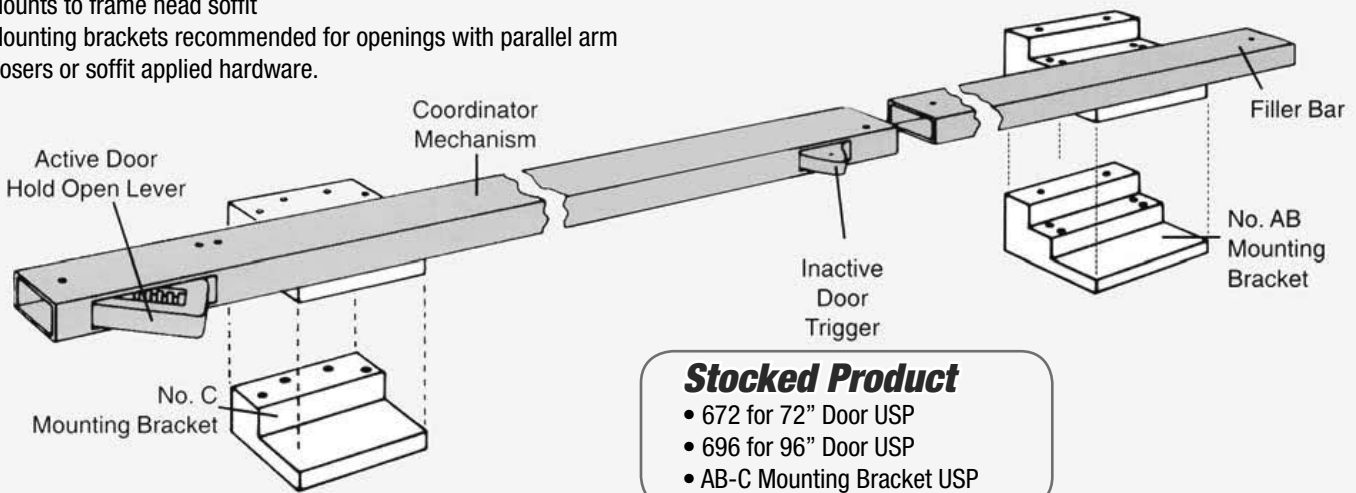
ounts to frame head soffit
ounting brackets recommended for openings with parallel arm osers or soffit applied hardware.

Coordinator Mechanism

Active Door Hold Open Lever

Filler Bar

No. AB Mounting Bracket

Inactive Door Trigger

No. C Mounting Bracket

Stocked Product
• 672 for 72" Door USP
• 696 for 96" Door USP
• AB-C Mounting Bracket USP